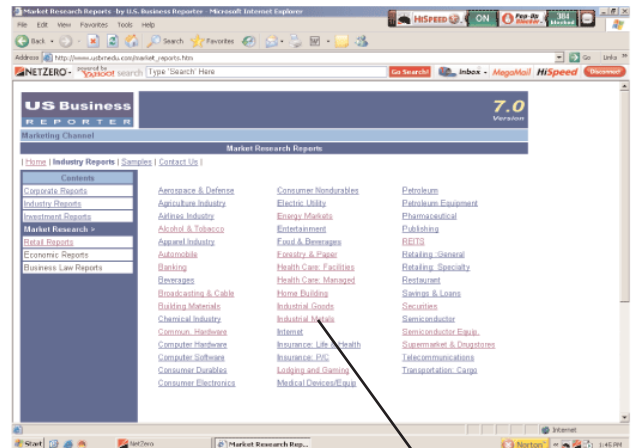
Market Research Reports -by U.S. Business Reporter - Microsoft Internet Explorer

HiSPEED ON Pop-Up Blocker 304 blocked

File Edit View Favorites Tools Help

Back Search Favorites

Address http://www.usbrnedu.com/market_reports.htm

Go Links

NETZERO powered by Yahoo! search Type 'Search' Here Go Search! Inbox MegaMail HiSpeed Discover

US Business REPORTER

7.0 Version

Marketing Channel

Market Research Reports

| Home | Industry Reports | Samples | Contact Us |

Contents
Corporate Reports
Industry Reports
Investment Reports
Market Research >
Retail Reports
Economic Reports
Business Law Reports

Aerospace & Defense
Agriculture Industry
Airlines Industry
Alcohol & Tobacco
Apparel Industry
Automobile
Banking
Beverages
Broadcasting & Cable
Building Materials
Chemical Industry
Commun. Hardware
Computer Hardware
Computer Software
Consumer Durables
Consumer Electronics

Consumer Nondurables
Electric Utility
Energy Markets
Entertainment
Food & Beverages
Forestry & Paper
Health Care: Facilities
Health Care: Managed
Home Building
Industrial Goods
Industrial Metals
Internet
Insurance: Life & Health
Insurance: P/C
Lodging and Gaming
Medical Devices/Equip

Petroleum
Petroleum Equipment
Pharmaceutical
Publishing
REITS
Retailing: General
Retailing: Specialty
Restaurant
Savings & Loans
Securities
Semiconductor
Semiconductor Equip.
Supermarket & Drugstores
Telecommunications
Transportation: Cargo

Internet

Start NetZero Market Research Rep... Norton 1:45 PM